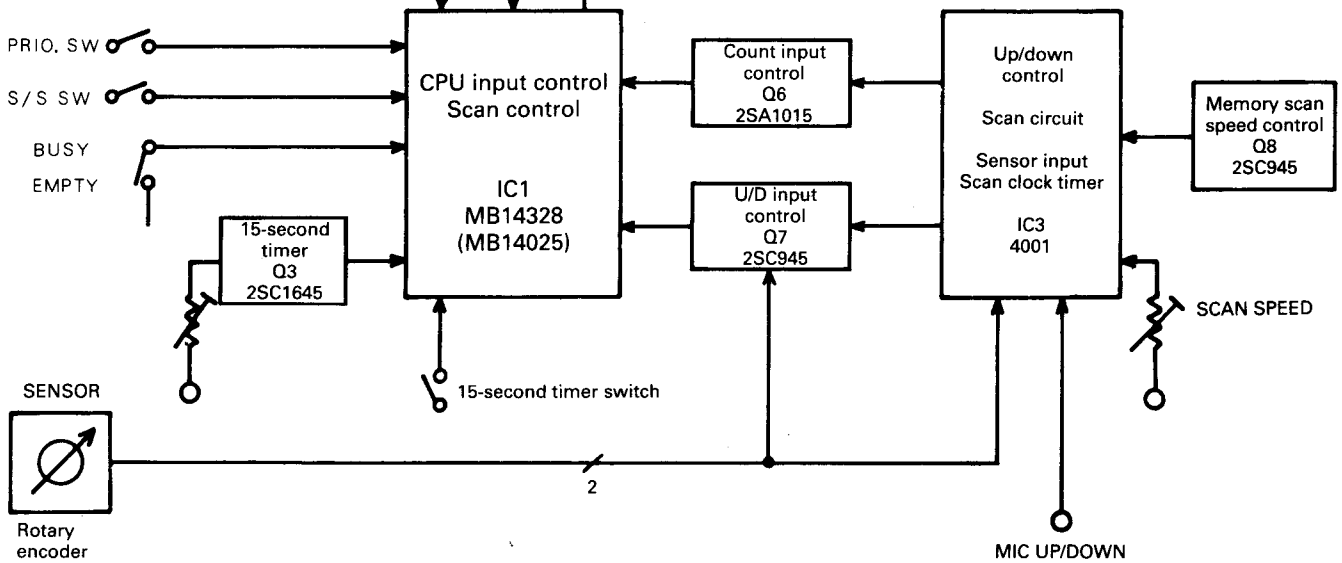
PRIO. SW

S/S SW

BUSY

EMPTY

15-second timer Q3 2SC1645

CPU input control Scan control

IC1 MB14328 (MB14025)

15-second timer switch

Count input control Q6 2SA1015

U/D input control Q7 2SC945

Up/down control

Scan circuit

Sensor input Scan clock timer

IC3 4001

Memory scan speed control Q8 2SC945

SCAN SPEED

SENSOR

Rotary encoder

2

MIC UP/DOWN